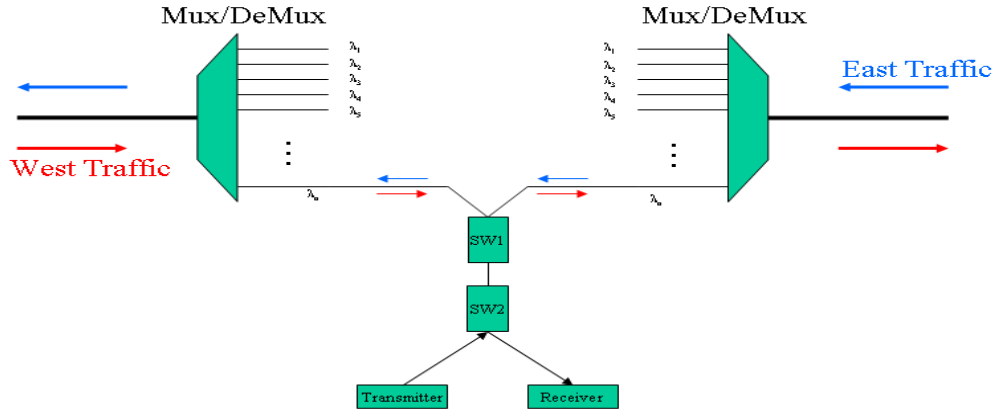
Mux/DeMux

$\lambda_1$
$\lambda_2$
$\lambda_3$
$\lambda_4$
$\lambda_5$

West Traffic

$\lambda_n$

Mux/DeMux

$\lambda_1$
$\lambda_2$
$\lambda_3$
$\lambda_4$
$\lambda_5$

East Traffic

$\lambda_n$

SW1

SW2

Transmitter

Receiver